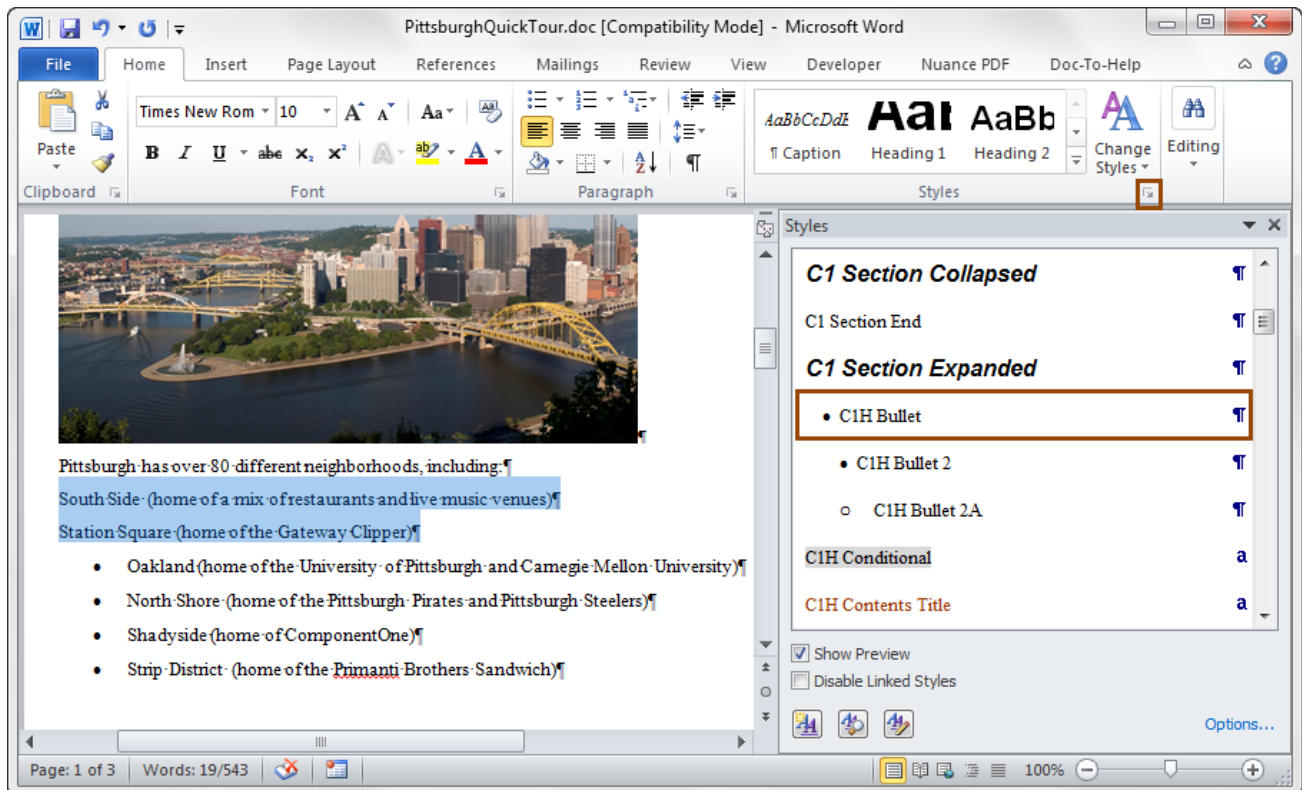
PittsburghQuickTour.doc [Compatibility Mode] - Microsoft Word

File Home Insert Page Layout References Mailings Review View Developer Nuance PDF Doc-To-Help

Paste
Clipboard

Times New Rom 10
B I U abc $x_2$ $x^2$
Font

Paragraph

AaBbCcDdE ¶ Caption
AaI Heading 1
AaBb Heading 2
Change Styles
Styles

Editing

Styles

C1 Section Collapsed ¶
C1 Section End ¶
C1 Section Expanded ¶
• C1H Bullet ¶
• C1H Bullet 2 ¶
○ C1H Bullet 2A ¶
C1H Conditional a
C1H Contents Title a

Show Preview
Disable Linked Styles
Options...

Pittsburgh has over 80 different neighborhoods, including:¶
South Side (home of a mix of restaurants and live music venues)¶
Station Square (home of the Gateway Clipper)¶

• Oakland (home of the University of Pittsburgh and Carnegie Mellon University)¶
• North Shore (home of the Pittsburgh Pirates and Pittsburgh Steelers)¶
• Shadyside (home of ComponentOne)¶
• Strip District (home of the Primanti Brothers Sandwich)¶

Page: 1 of 3 | Words: 19/543 | 100%